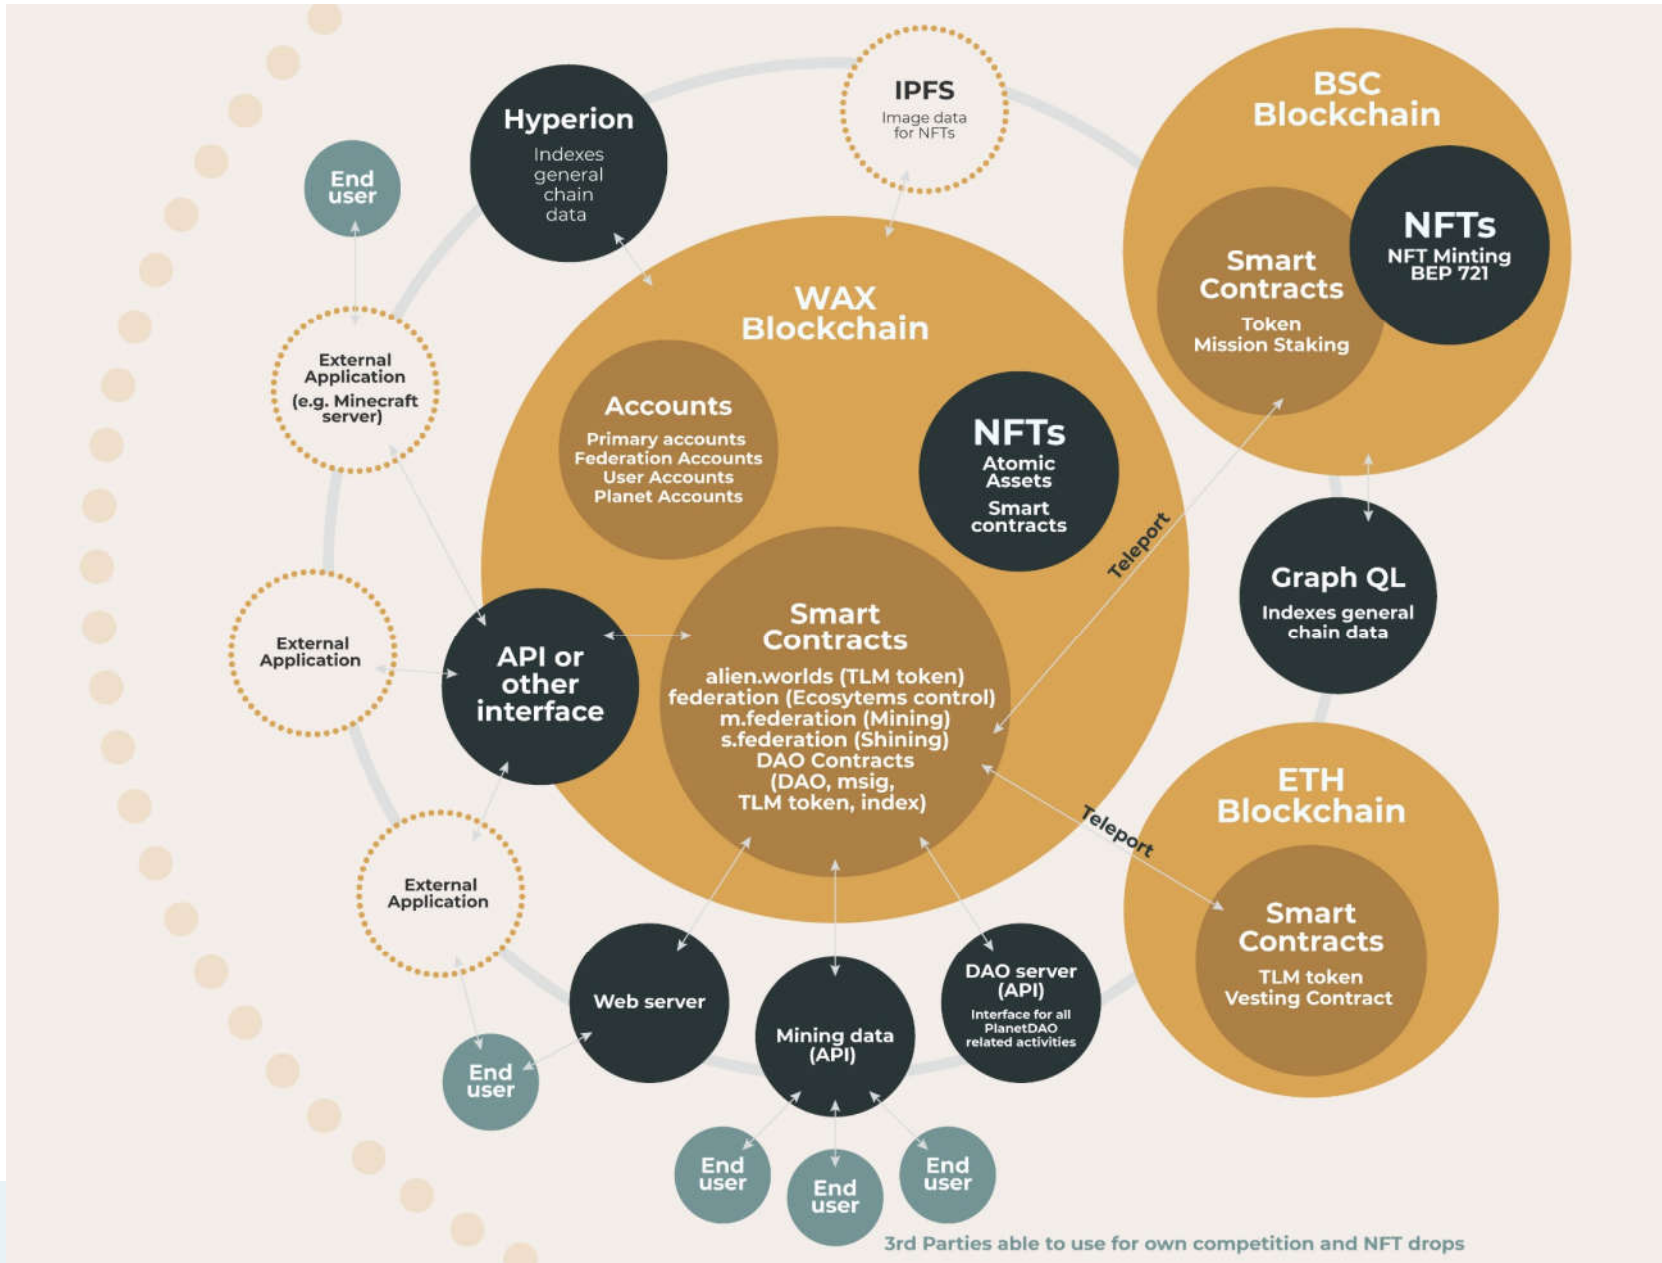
Hyperion
Indexes general chain data

IPFS
Image data for NFTs

BSC Blockchain

Smart Contracts
Token
Mission Staking

NFTs
NFT Minting
BEP 721

End user

External Application
(e.g. Minecraft server)

WAX Blockchain

Accounts
Primary accounts
Federation Accounts
User Accounts
Planet Accounts

NFTs
Atomic Assets
Smart contracts

Teleport

Graph QL
Indexes general chain data

External Application

API or other interface

Smart Contracts
alien.worlds (TLM token)
federation (Ecosytems control)
m.federation (Mining)
s.federation (Shining)
DAO Contracts
(DAO, msig, TLM token, index)

Teleport

ETH Blockchain

Smart Contracts
TLM token
Vesting Contract

External Application

Web server

Mining data (API)

DAO server (API)
Interface for all PlanetDAO related activities

End user

End user

End user

End user

3rd Parties able to use for own competition and NFT drops